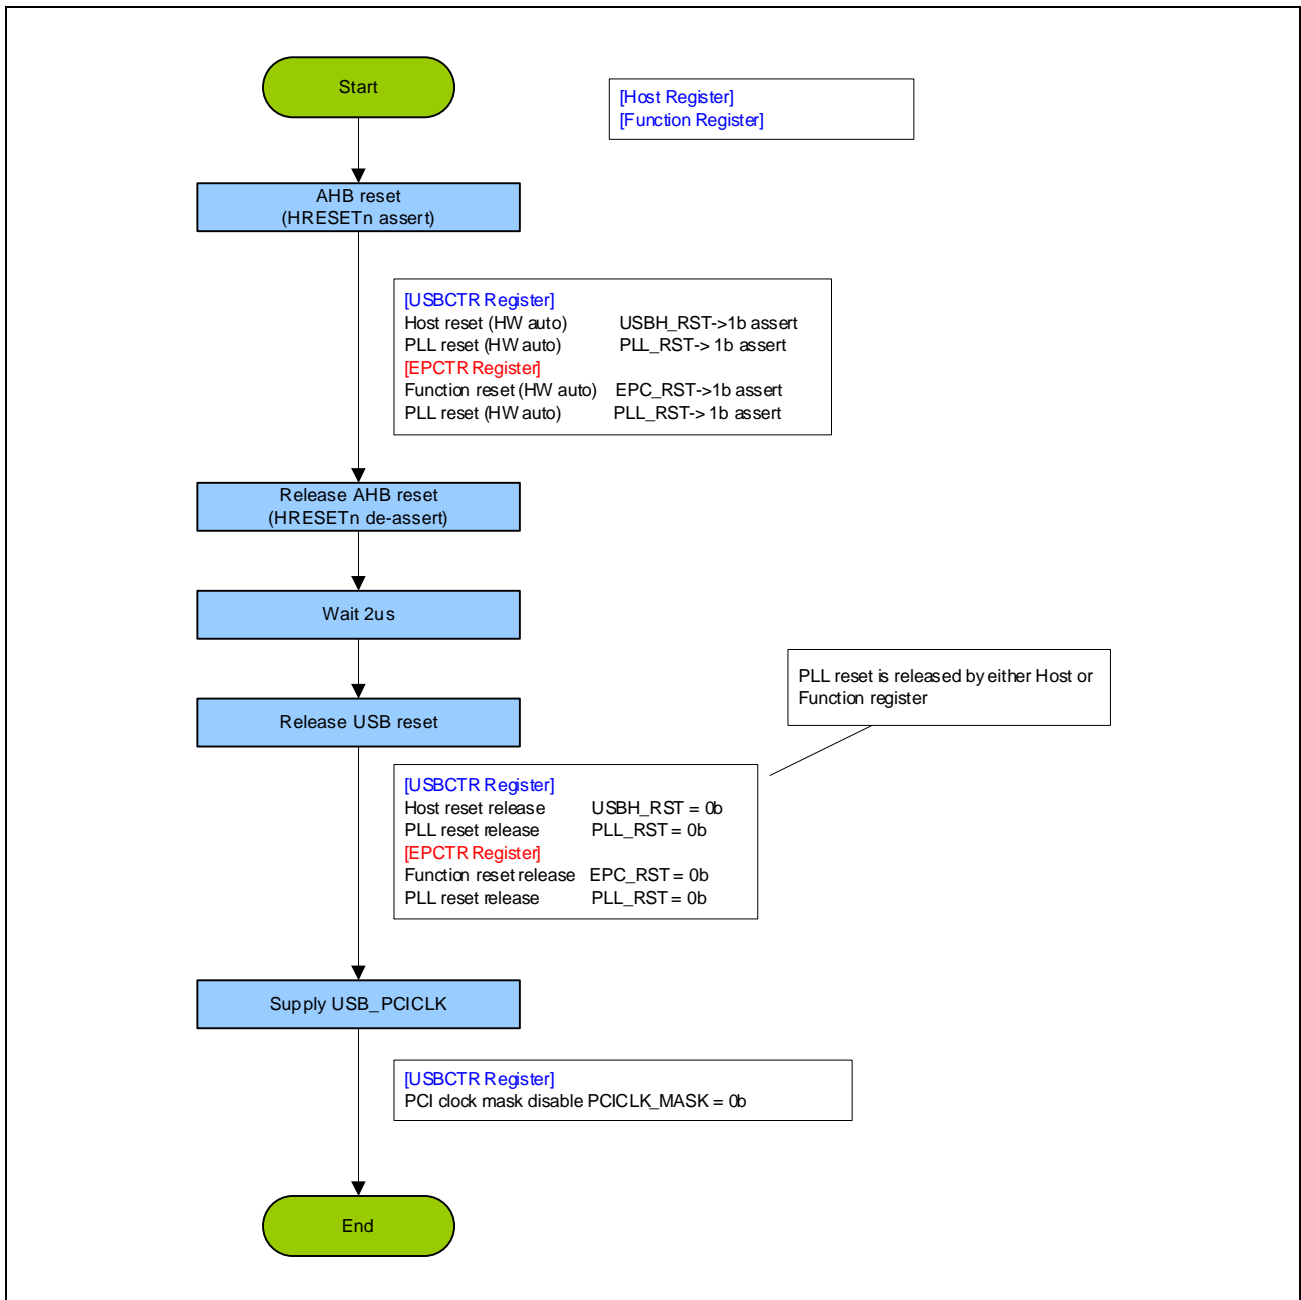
Start

[Host Register]
[Function Register]

AHB reset
(HRESETn assert)

[USBCTR Register]
Host reset (HW auto) USBH_RST->1b assert
PLL reset (HW auto) PLL_RST-> 1b assert
[EPCTR Register]
Function reset (HW auto) EPC_RST->1b assert
PLL reset (HW auto) PLL_RST-> 1b assert

Release AHB reset
(HRESETn de-assert)

Wait 2us

PLL reset is released by either Host or Function register

Release USB reset

[USBCTR Register]
Host reset release USBH_RST = 0b
PLL reset release PLL_RST = 0b
[EPCTR Register]
Function reset release EPC_RST = 0b
PLL reset release PLL_RST = 0b

Supply USB_PCICLK

[USBCTR Register]
PCI clock mask disable PCICLK_MASK = 0b

End